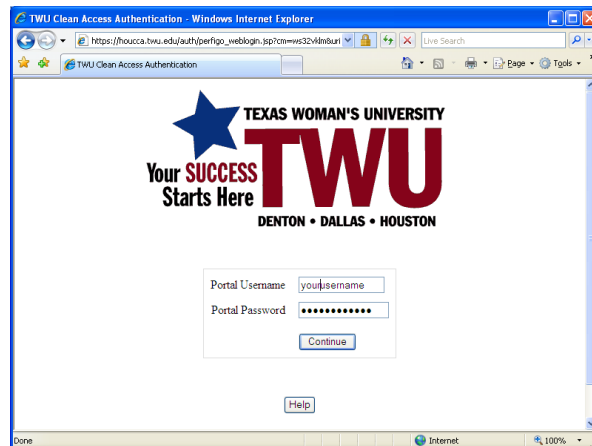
TWU Clean Access Authentication - Windows Internet Explorer

https://houcca.twu.edu/auth/perfigo_weblogin.jsp?cm=ws32vklm&uri

Live Search

TWU Clean Access Authentication

Page Tools

TEXAS WOMAN'S UNIVERSITY

Your SUCCESS Starts Here

TWU

DENTON • DALLAS • HOUSTON

Portal Username yourusername

Portal Password •••••••••••••

Continue

Help

Done

Internet

100%